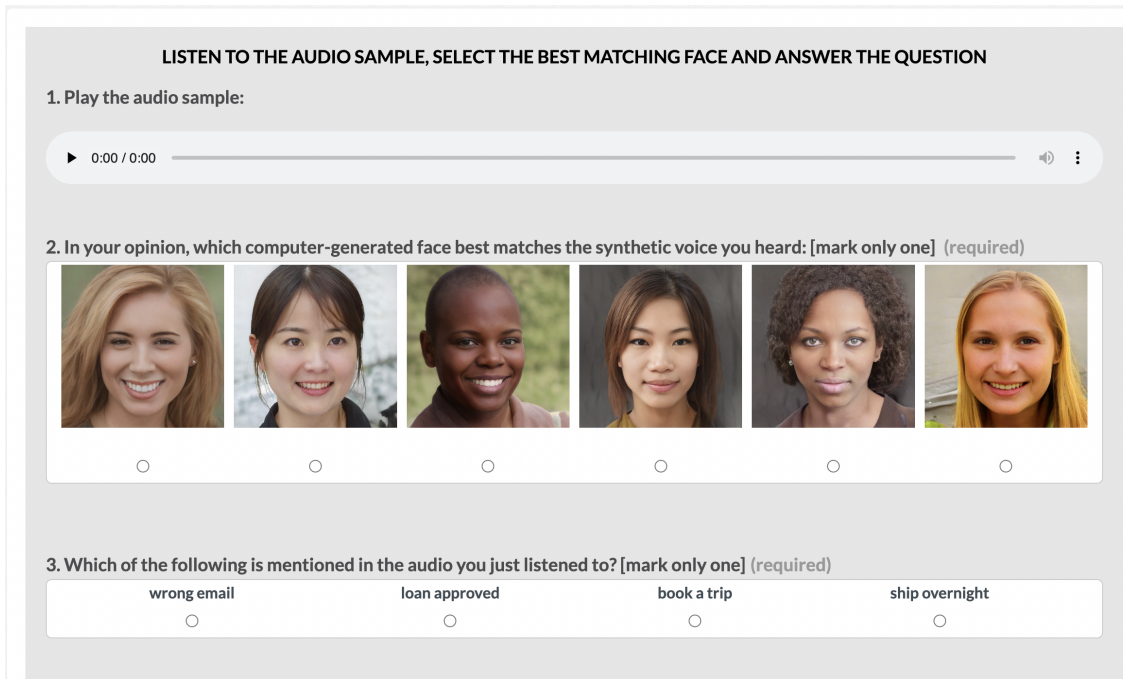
LISTEN TO THE AUDIO SAMPLE, SELECT THE BEST MATCHING FACE AND ANSWER THE QUESTION

1. Play the audio sample:

0:00 / 0:00

2. In your opinion, which computer-generated face best matches the synthetic voice you heard: [mark only one] (required)

3. Which of the following is mentioned in the audio you just listened to? [mark only one] (required)

| wrong email | loan approved | book a trip | ship overnight |
|---|---|---|---|